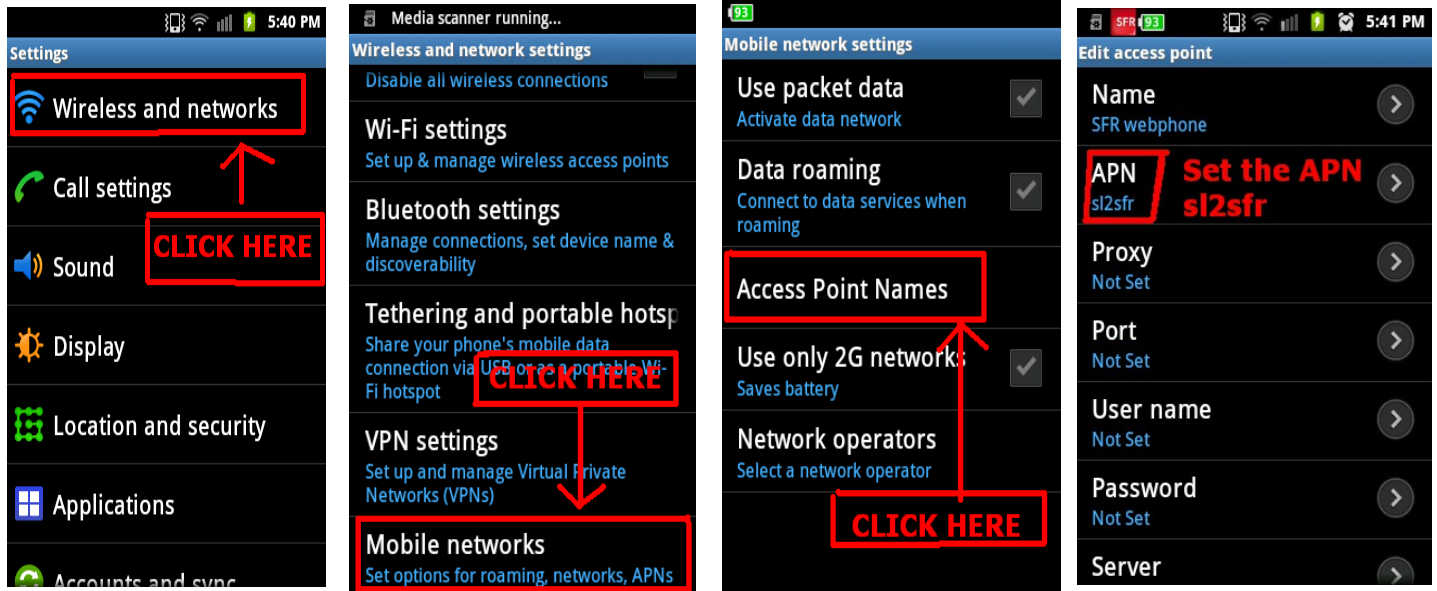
5:40 PM

Settings

Wireless and networks

CLICK HERE

Call settings

Sound

Display

Location and security

Applications

Accounts and sync

Media scanner running...

Wireless and network settings

Disable all wireless connections

Wi-Fi settings

Set up & manage wireless access points

Bluetooth settings

Manage connections, set device name & discoverability

Tethering and portable hotsp

Share your phone's mobile data connection via USB or as a portable Wi-Fi hotspot

CLICK HERE

VPN settings

Set up and manage Virtual Private Networks (VPNs)

Mobile networks

Set options for roaming, networks, APNs

93

Mobile network settings

Use packet data

Activate data network

Data roaming

Connect to data services when roaming

Access Point Names

Use only 2G networks

Saves battery

Network operators

Select a network operator

CLICK HERE

SFR 93 5:41 PM

Edit access point

Name

SFR webphone

APN

sl2sfr

Set the APN sl2sfr

Proxy

Not Set

Port

Not Set

User name

Not Set

Password

Not Set

Server